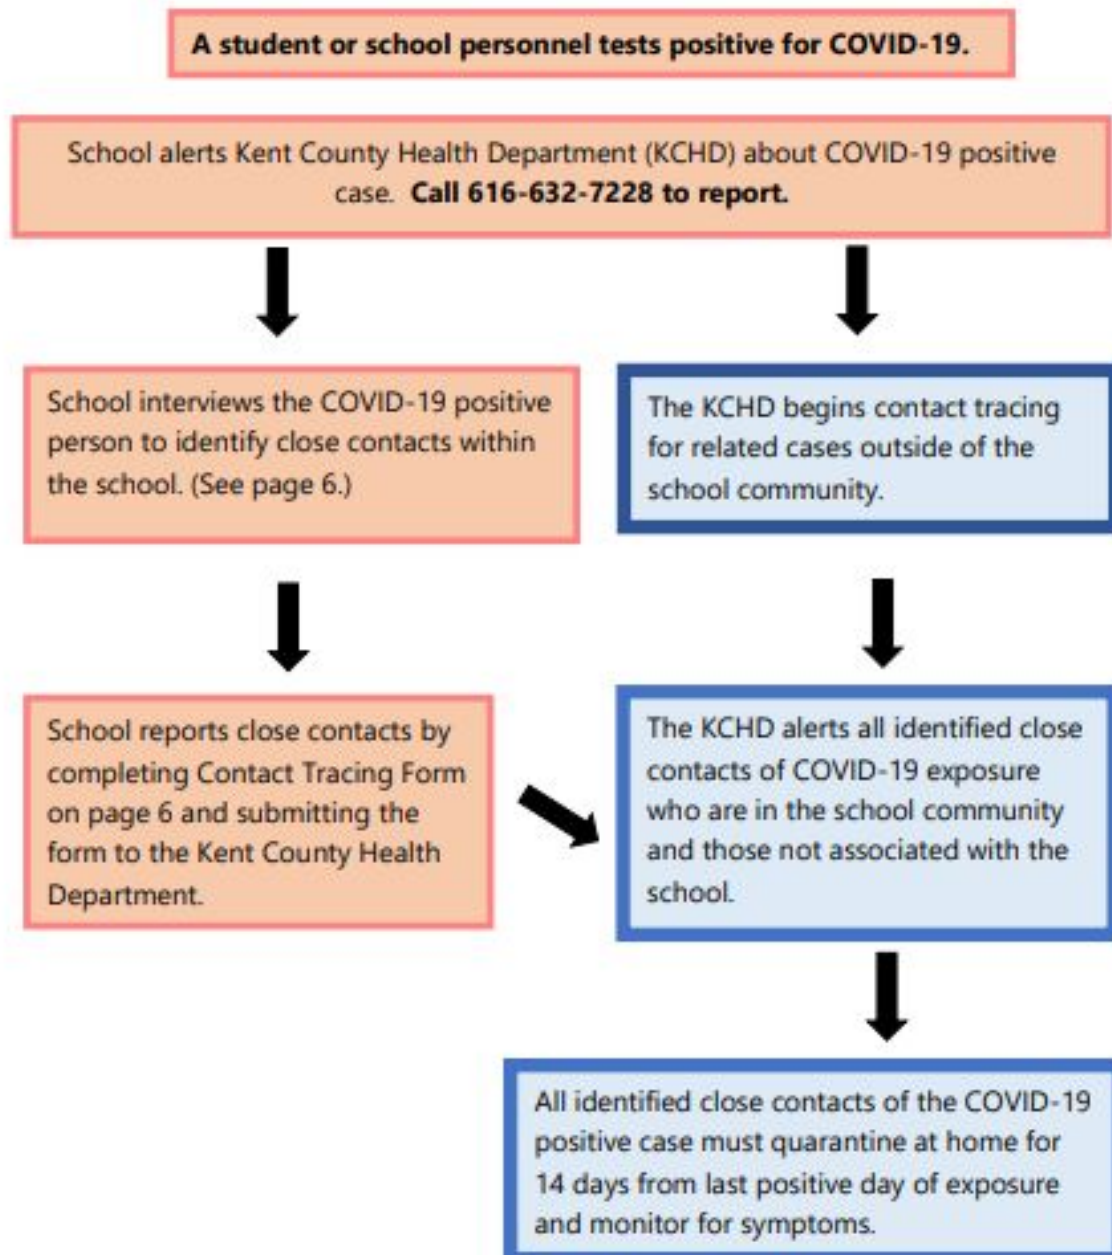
A student or school personnel tests positive for COVID-19.

School alerts Kent County Health Department (KCHD) about COVID-19 positive case. Call 616-632-7228 to report.

School interviews the COVID-19 positive person to identify close contacts within the school. (See page 6.)

The KCHD begins contact tracing for related cases outside of the school community.

School reports close contacts by completing Contact Tracing Form on page 6 and submitting the form to the Kent County Health Department.

The KCHD alerts all identified close contacts of COVID-19 exposure who are in the school community and those not associated with the school.

All identified close contacts of the COVID-19 positive case must quarantine at home for 14 days from last positive day of exposure and monitor for symptoms.